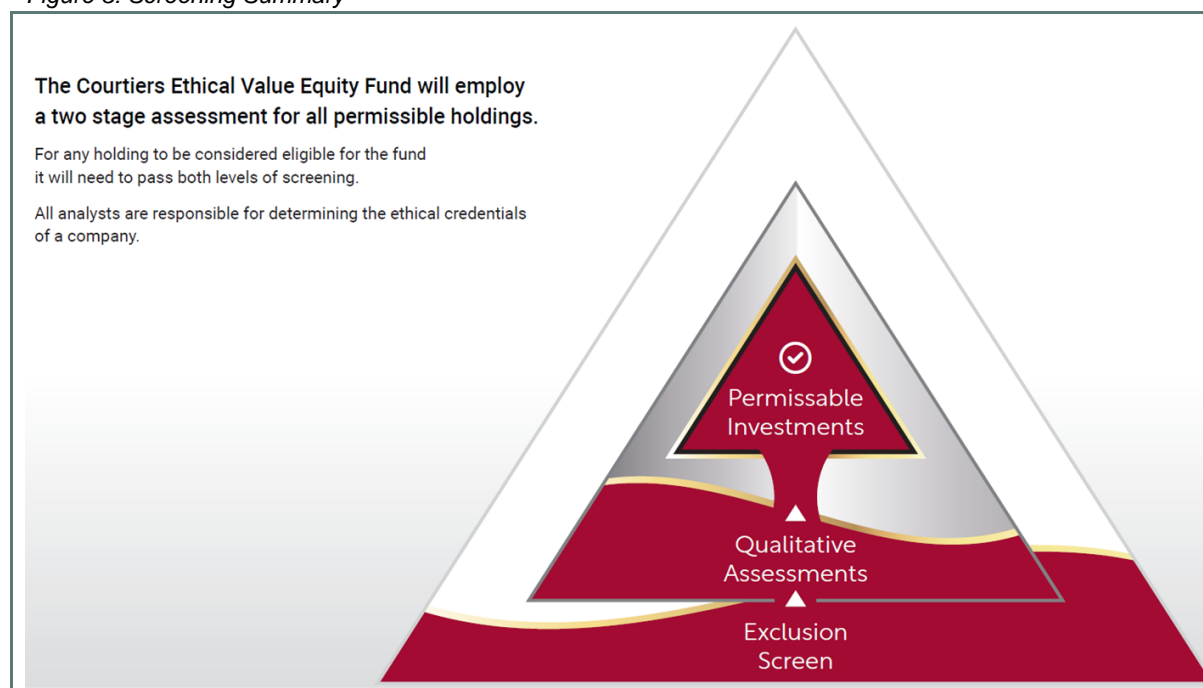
Figure 3: Screening Summary

The Courtiers Ethical Value Equity Fund will employ a two stage assessment for all permissible holdings.

For any holding to be considered eligible for the fund it will need to pass both levels of screening.

All analysts are responsible for determining the ethical credentials of a company.

Permissable Investments

Qualitative Assessments

Exclusion Screen